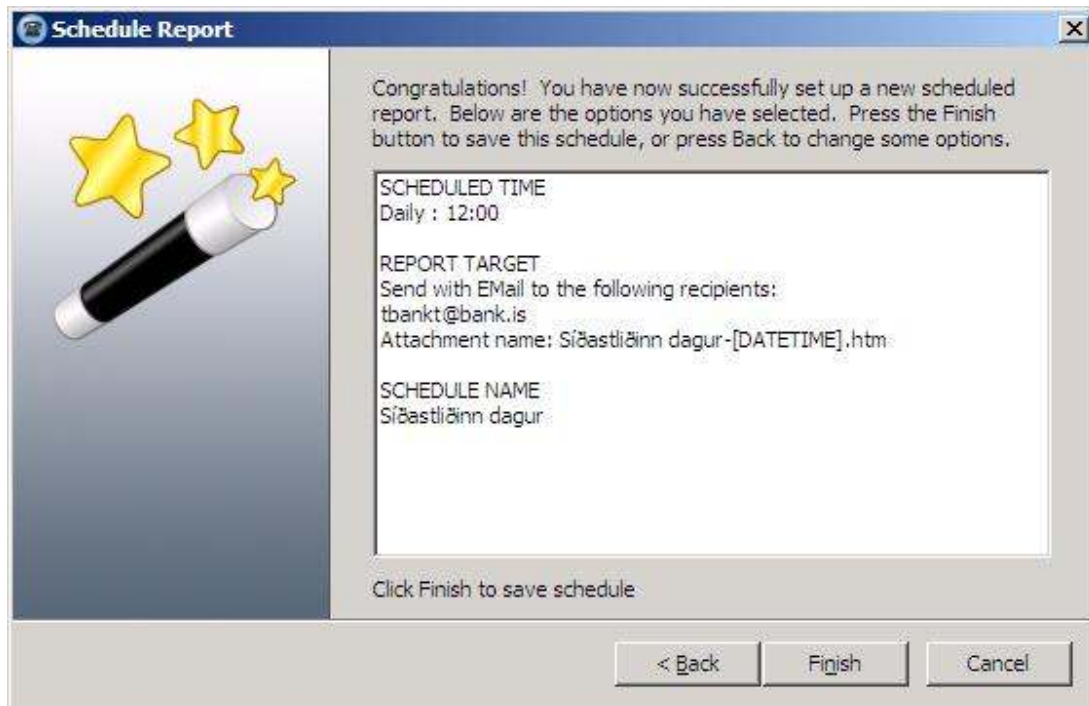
Schedule Report

Congratulations! You have now successfully set up a new scheduled report. Below are the options you have selected. Press the Finish button to save this schedule, or press Back to change some options.

SCHEDULED TIME
Daily : 12:00

REPORT TARGET
Send with EMail to the following recipients:
tbankt@bank.is
Attachment name: Síðastliðinn dagur-[DATETIME].htm

SCHEDULE NAME
Síðastliðinn dagur

Click Finish to save schedule

< Back
Finish
Cancel